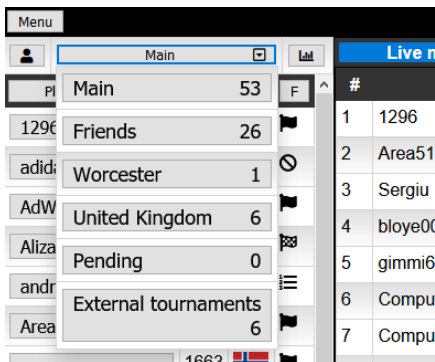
Menu

Main

| Main | 53 |
|---|---|
| Friends | 26 |
| Worcester | 1 |
| United Kingdom | 6 |
| Pending | 0 |
| External tournaments | 6 |

Pl

F

1296

adida

AdW

Aliza

andr

Area

1662

Live m

| # | |
|---|---|
| 1 | 1296 |
| 2 | Area51 |
| 3 | Sergiu |
| 4 | bloye00 |
| 5 | gimmi6 |
| 6 | Compu |
| 7 | Compu |